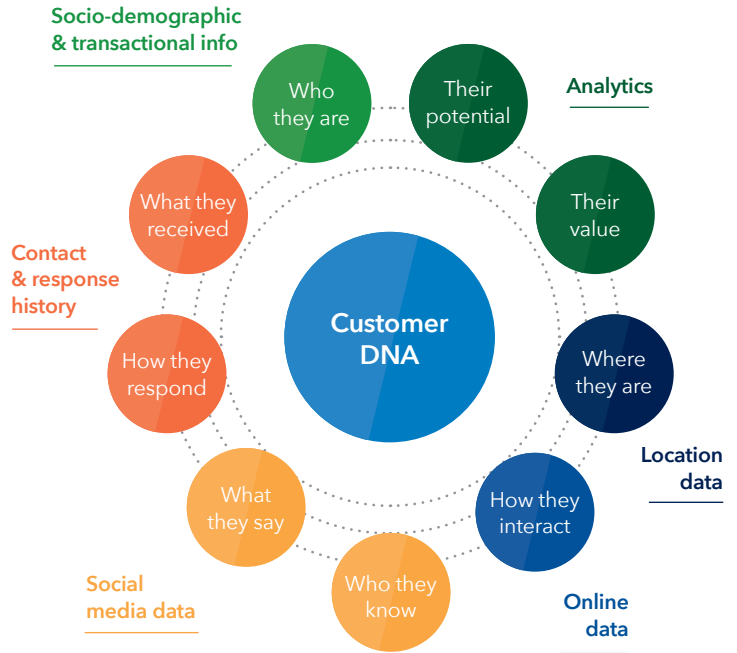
Socio-demographic & transactional info

Who they are

Their potential

Analytics

Their value

What they received

Contact & response history

Customer DNA

Where they are

How they respond

Location data

What they say

How they interact

Who they know

Social media data

Online data